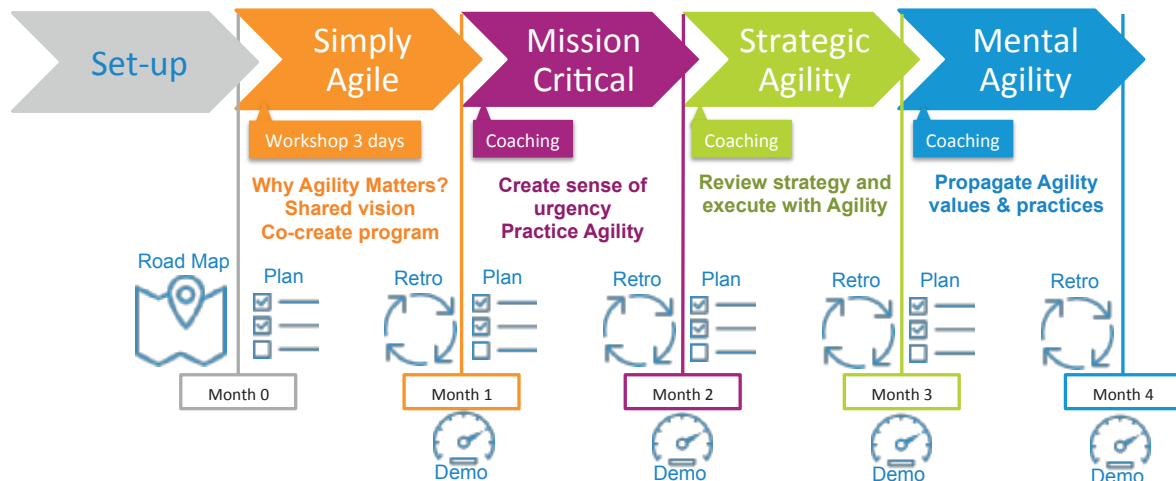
Set-up

Simply Agile

Workshop 3 days

Why Agility Matters?
Shared vision
Co-create program

Mission Critical

Coaching

Create sense of urgency
Practice Agility

Strategic Agility

Coaching

Review strategy and execute with Agility

Mental Agility

Coaching

Propagate Agility values & practices

Road Map

Plan

Retro

Plan

Retro

Plan

Retro

Plan

Retro

Month 0

Month 1

Demo

Month 2

Demo

Month 3

Demo

Month 4

Demo